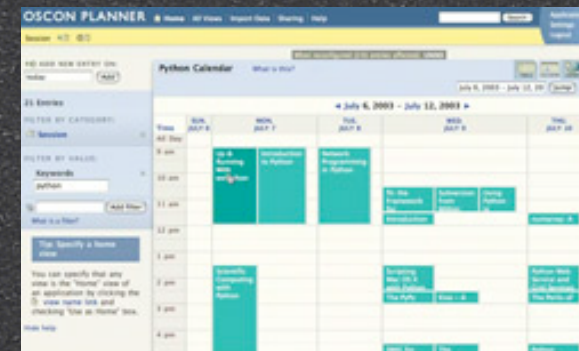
OSCON PLANNER Home All Views Import Data Sharing Help

Search

Session

ADD NEW ENTRY ON:

Add

21 Entries

FILTER BY CATEGORY:

Session

FILTER BY VALUE:

Keywords

python

Add Filter

What is a filter?

Tip: Specify a home view

You can specify that any view is the "Home" view of an application by clicking the view name link and checking "Use as Home" box.

Hide help

Python Calendar What is this?

July 6, 2003 – July 12, 2003

◄ July 6, 2003 – July 12, 2003 ►

| Time | SUN, JULY 6 | MON, JULY 7 | TUE, JULY 8 | WED, JULY 9 | THU |
|---|---|---|---|---|---|
| All Day | | | | | |
| 9 am | | Up & Running With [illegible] / Introduction to Python | Network Programming in Python | | |
| 10 am | | | | Tk: the Framework for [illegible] / Subversion from Python / Using Python in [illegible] | |
| 11 am | | | | Introduction | Inheritance: A |
| 12 pm | | | | | |
| 1 pm | | | | | |
| 2 pm | | Scientific Computing with Python | | Scripting Mac OS X with Python / The PyPy / Zope – Il | Python Web Service and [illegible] / The Perils of |
| 3 pm | | | | | |
| 4 pm | | | | | |